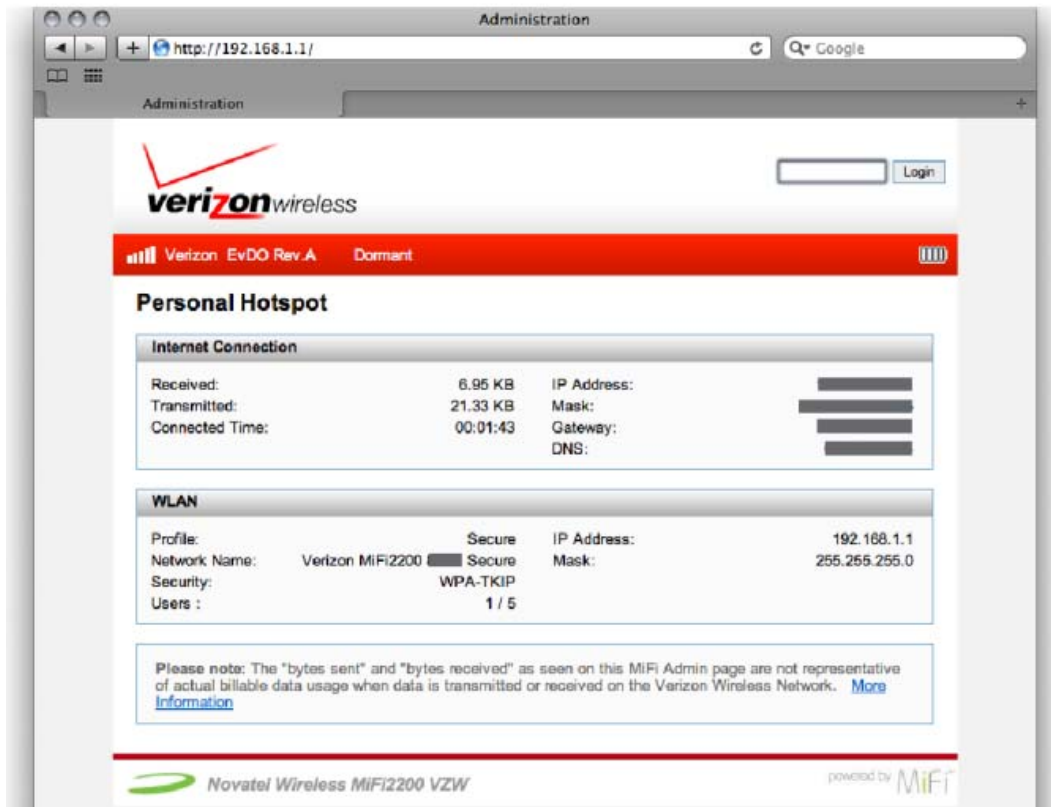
Administration

http://192.168.1.1/

Google

Administration

verizonwireless

Login

Verizon EvDO Rev.A Dormant

Personal Hotspot

Internet Connection

| | | | |
|---|---|---|---|
| Received: | 6.95 KB | IP Address: | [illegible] |
| Transmitted: | 21.33 KB | Mask: | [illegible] |
| Connected Time: | 00:01:43 | Gateway: | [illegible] |
| | | DNS: | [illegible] |

WLAN

| | | | |
|---|---|---|---|
| Profile: | Secure | IP Address: | 192.168.1.1 |
| Network Name: | Verizon MiFi2200 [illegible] Secure | Mask: | 255.255.255.0 |
| Security: | WPA-TKIP | | |
| Users : | 1 / 5 | | |

Please note: The "bytes sent" and "bytes received" as seen on this MiFi Admin page are not representative of actual billable data usage when data is transmitted or received on the Verizon Wireless Network. More Information

Novatel Wireless MiFi2200 VZW

powered by MiFi